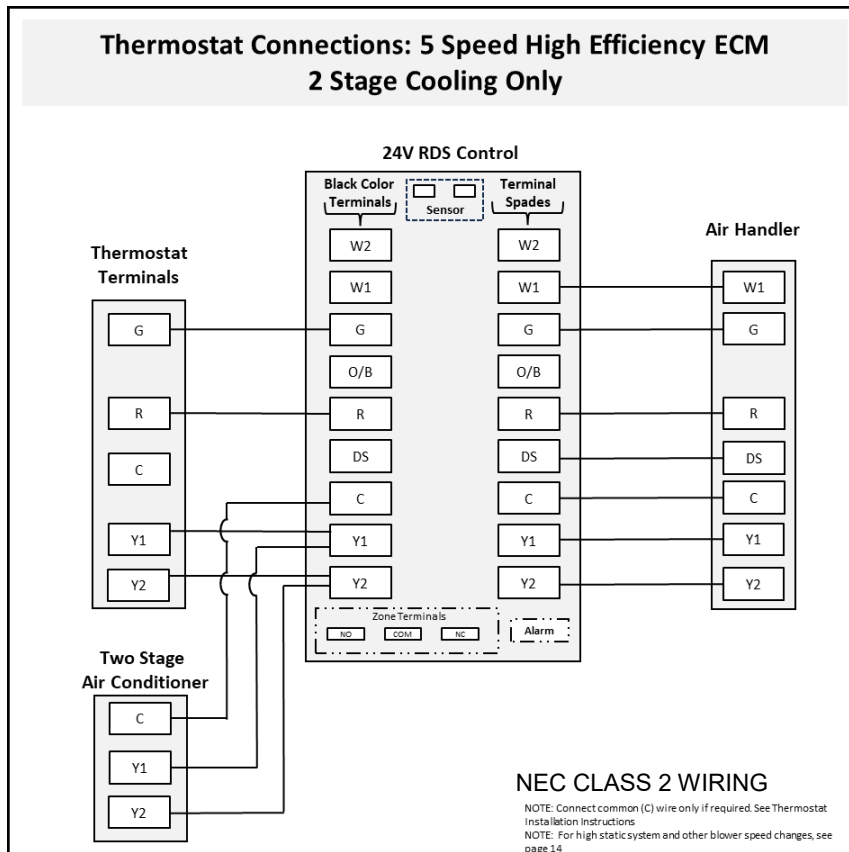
Thermostat Connections: 5 Speed High Efficiency ECM
2 Stage Cooling Only

24V RDS Control

Black Color Terminals

Sensor

Terminal Spades

Thermostat Terminals

Air Handler

W2

W2

W1

W1

W1

G

G

G

G

G

O/B

O/B

R

R

R

R

R

C

DS

DS

DS

C

C

C

Y1

Y1

Y1

Y1

Y2

Y2

Y2

Y2

Zone Terminals

NO

COM

NC

Alarm

Two Stage Air Conditioner

C

Y1

Y2

NEC CLASS 2 WIRING

NOTE: Connect common (C) wire only if required. See Thermostat Installation Instructions

NOTE: For high static system and other blower speed changes, see page 14